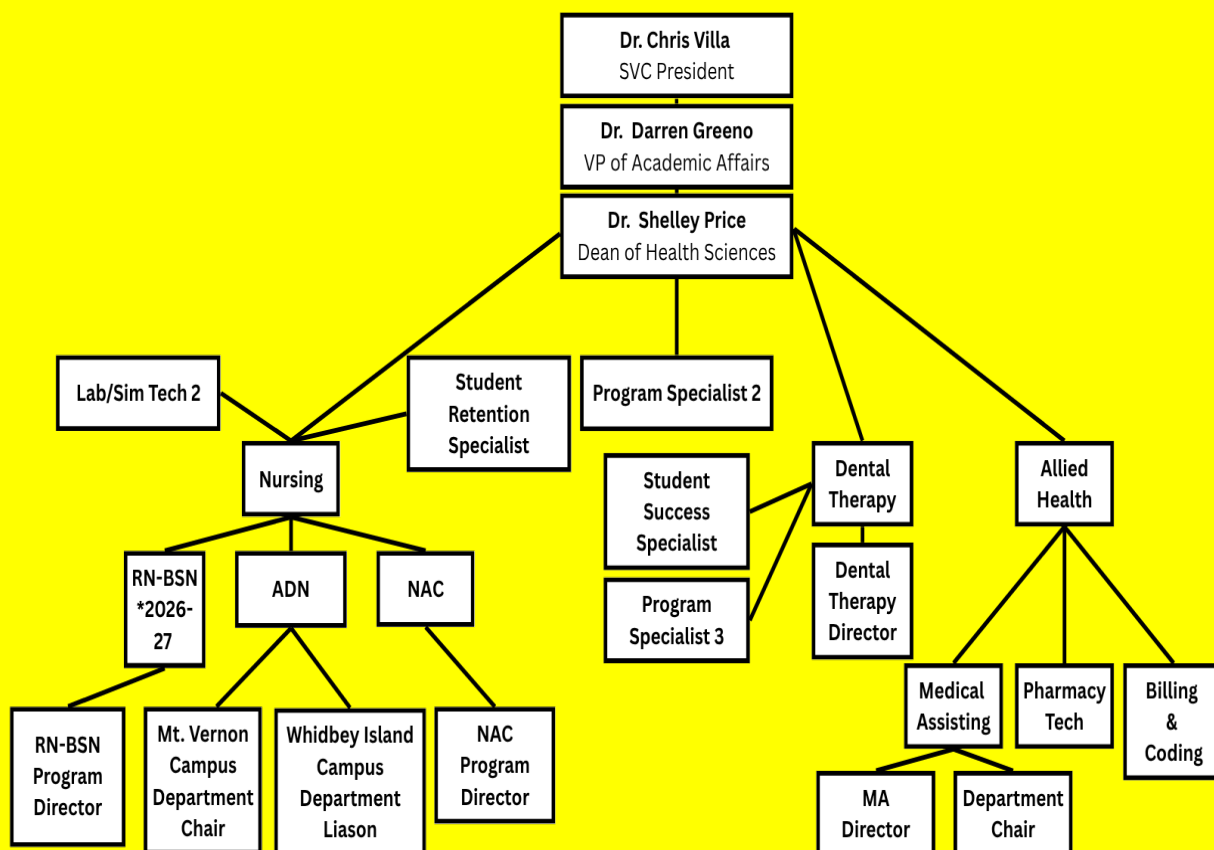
Dr. Chris Villa
SVC President

Dr. Darren Greeno
VP of Academic Affairs

Dr. Shelley Price
Dean of Health Sciences

Lab/Sim Tech 2

Student Retention Specialist

Program Specialist 2

Nursing

Student Success Specialist

Program Specialist 3

Dental Therapy

Dental Therapy Director

Allied Health

RN-BSN *2026-27

ADN

NAC

RN-BSN Program Director

Mt. Vernon Campus Department Chair

Whidbey Island Campus Department Liason

NAC Program Director

Medical Assisting

Pharmacy Tech

Billing & Coding

MA Director

Department Chair